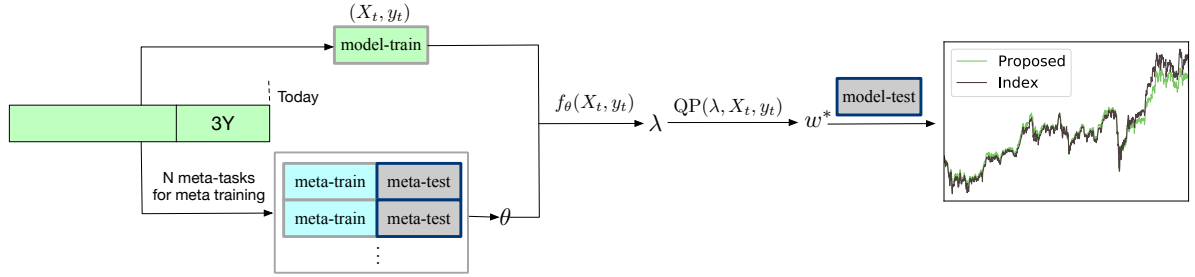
$(X_t, y_t)$

model-train

Today

3Y

N meta-tasks for meta training

| meta-train | meta-test |
|---|---|
| meta-train | meta-test |

⋮

$\theta$

$f_\theta(X_t, y_t)$

$\lambda$

$\mathrm{QP}(\lambda, X_t, y_t)$

$w^*$

model-test

Proposed
Index